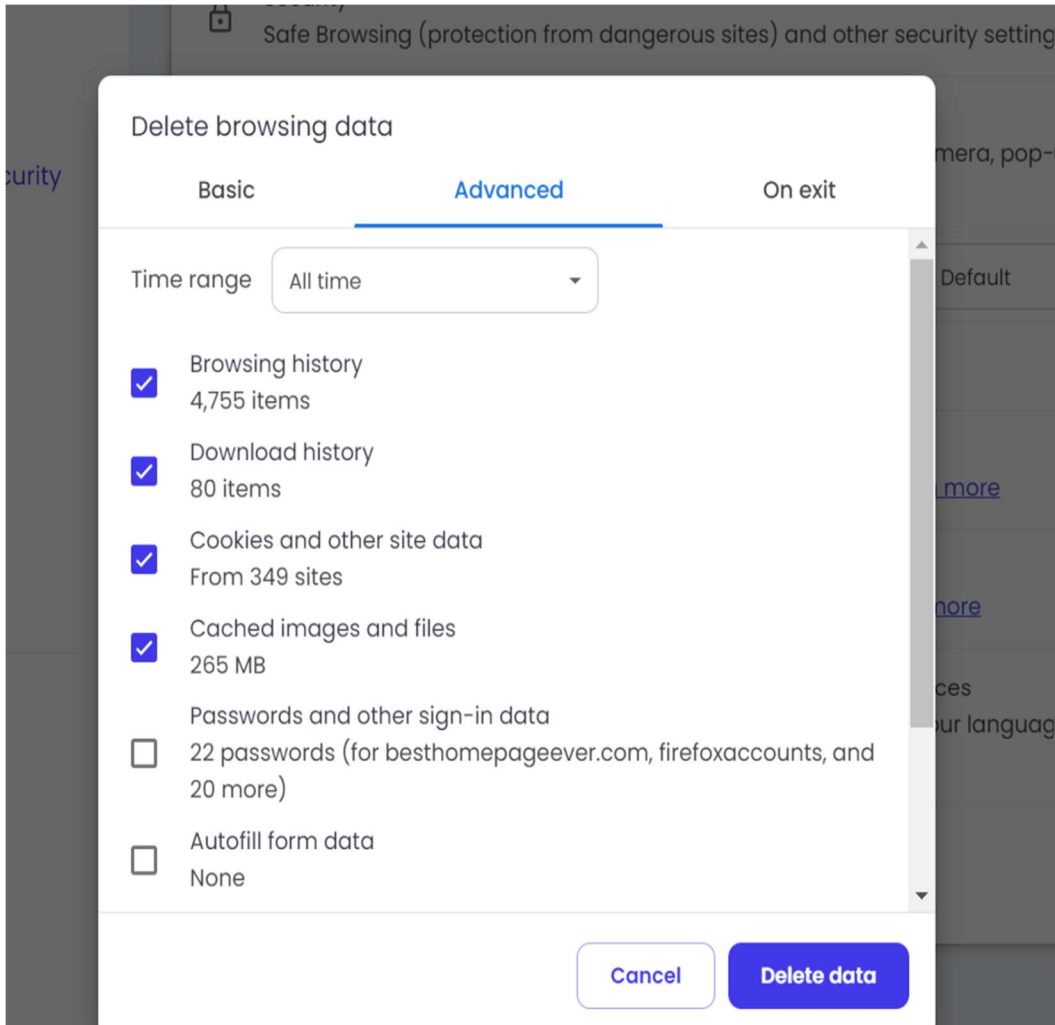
Safe Browsing (protection from dangerous sites) and other security setting

curity

mera, pop-

Default

more

nore

ces

ur languag

Delete browsing data

Basic

Advanced

On exit

Time range

All time

Browsing history
4,755 items

Download history
80 items

Cookies and other site data
From 349 sites

Cached images and files
265 MB

Passwords and other sign-in data
22 passwords (for besthomepageever.com, firefoxaccounts, and 20 more)

Autofill form data
None

Cancel

Delete data